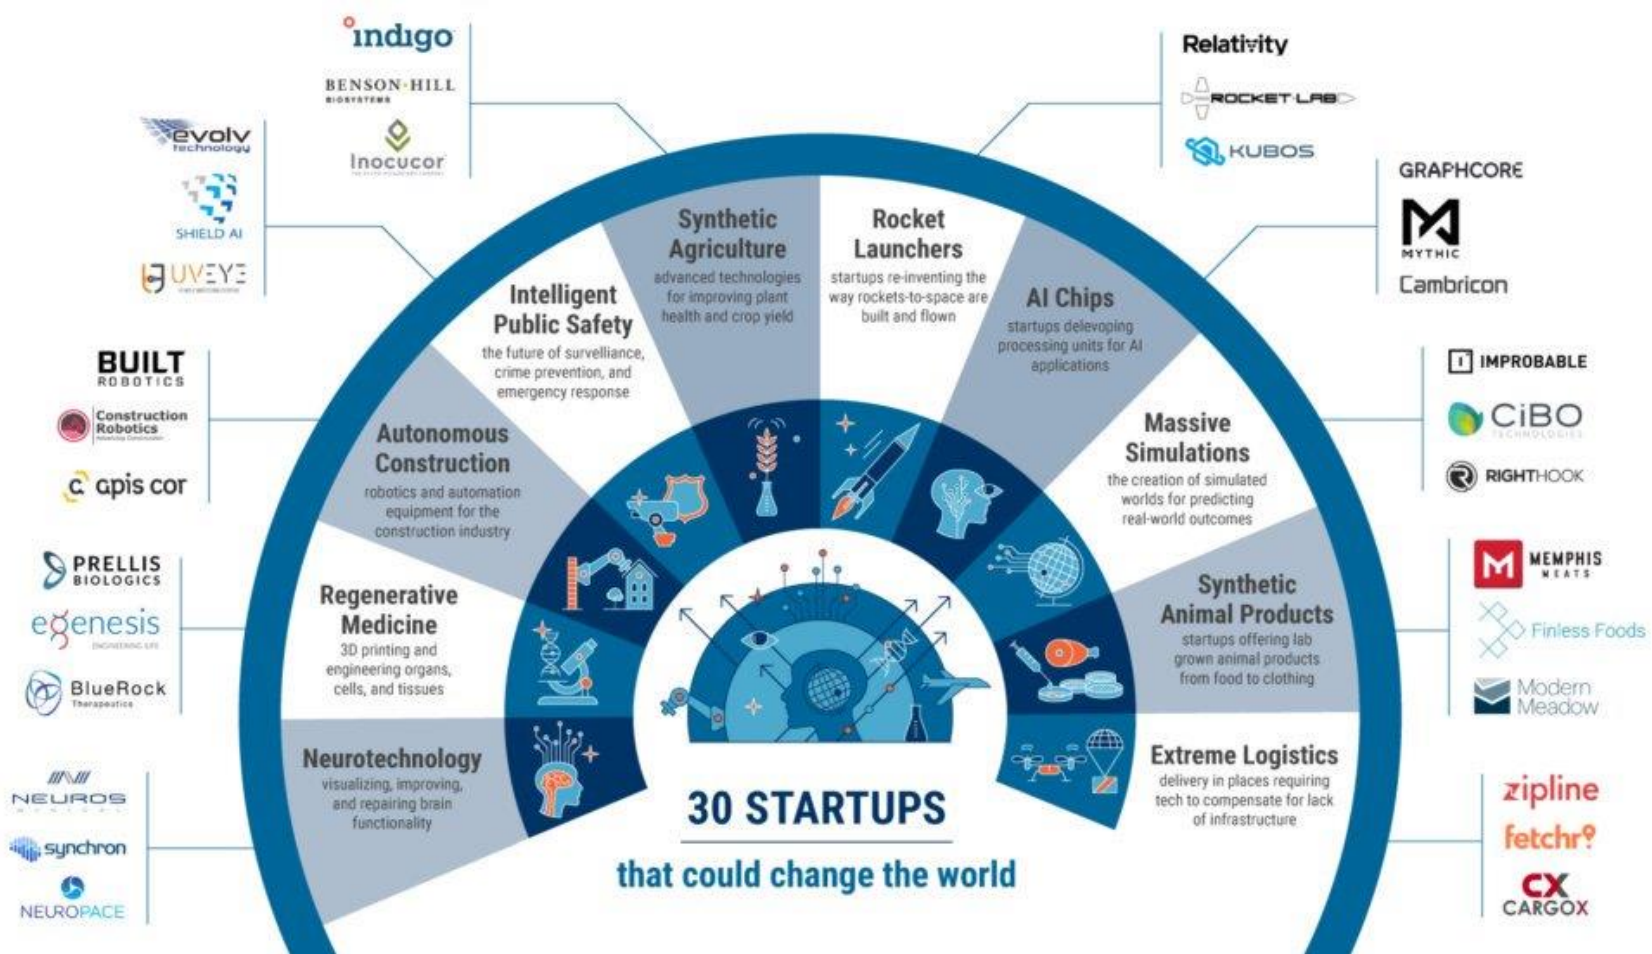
indigo
BENSON HILL
BIOSYSTEMS
Inocucor

evolv
technology
SHIELD AI
UVEYE

BUILT
ROBOTICS
Construction Robotics
apis cor

PRELLIS
BIOLOGICS
egenesis
BlueRock
Therapeutics

NEUROS
synchron
NEUROPACE

Relativity
ROCKET LAB
KUBOS

GRAPHCORE
MYTHIC
Cambricon

IMPROBABLE
CiBO
TECHNOLOGIES
RIGHTHOOK

MEMPHIS
MEATS
Finless Foods
Modern Meadow

zipline
fetchr
CX
CARGOX

Synthetic Agriculture
advanced technologies for improving plant health and crop yield

Rocket Launchers
startups re-inventing the way rockets-to-space are built and flown

Intelligent Public Safety
the future of surveillance, crime prevention, and emergency response

AI Chips
startups delevoping processing units for AI applications

Autonomous Construction
robotics and automation equipment for the construction industry

Massive Simulations
the creation of simulated worlds for predicting real-world outcomes

Regenerative Medicine
3D printing and engineering organs, cells, and tissues

Synthetic Animal Products
startups offering lab grown animal products from food to clothing

Neurotechnology
visualizing, improving, and repairing brain functionality

Extreme Logistics
delivery in places requiring tech to compensate for lack of infrastructure

30 STARTUPS
that could change the world